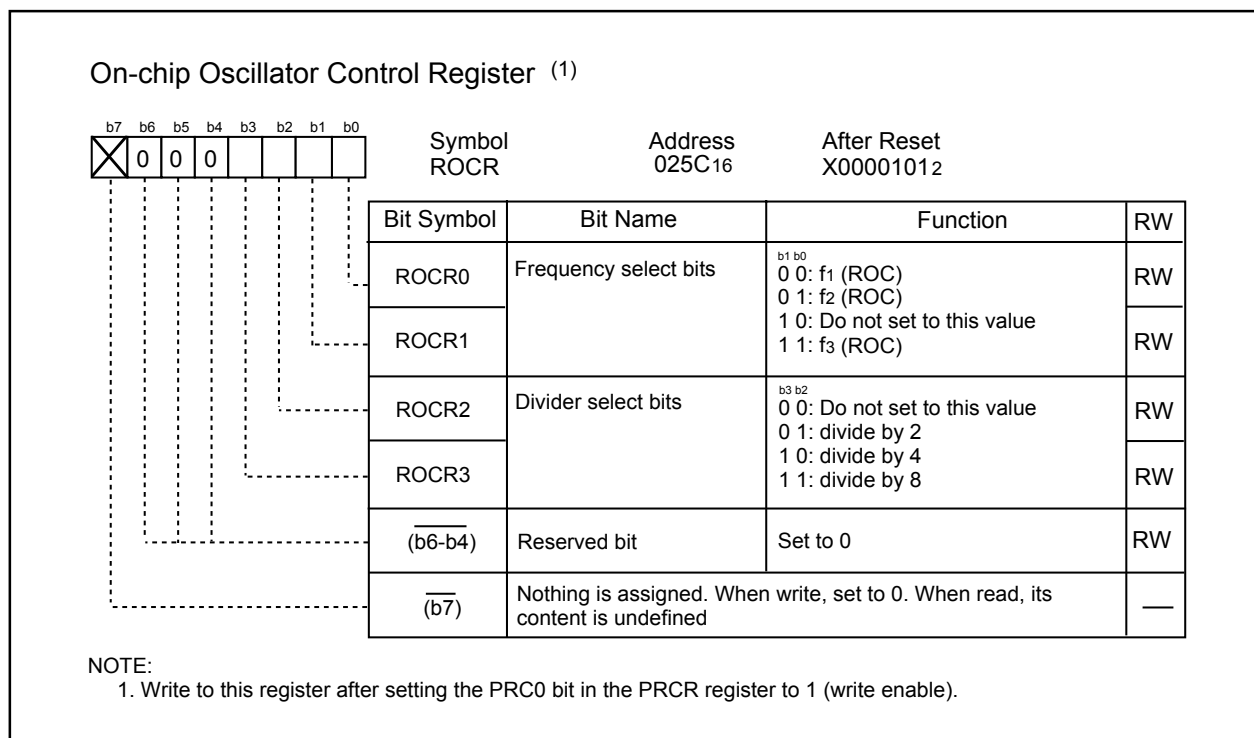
On-chip Oscillator Control Register $^{(1)}$

b7 b6 b5 b4 b3 b2 b1 b0
0 0 0

Symbol
ROCR

Address
$025C_{16}$

After Reset
$X00001101_2$

| Bit Symbol | Bit Name | Function | RW |
|---|---|---|---|
| ROCR0 | Frequency select bits | b1 b0<br>0 0: $f_1$ (ROC)<br>0 1: $f_2$ (ROC)<br>1 0: Do not set to this value<br>1 1: $f_3$ (ROC) | RW |
| ROCR1 | | | RW |
| ROCR2 | Divider select bits | b3 b2<br>0 0: Do not set to this value<br>0 1: divide by 2<br>1 0: divide by 4<br>1 1: divide by 8 | RW |
| ROCR3 | | | RW |
| $\overline{(b6\text{-}b4)}$ | Reserved bit | Set to 0 | RW |
| $\overline{(b7)}$ | Nothing is assigned. When write, set to 0. When read, its content is undefined | | — |

NOTE:
1. Write to this register after setting the PRC0 bit in the PRCR register to 1 (write enable).